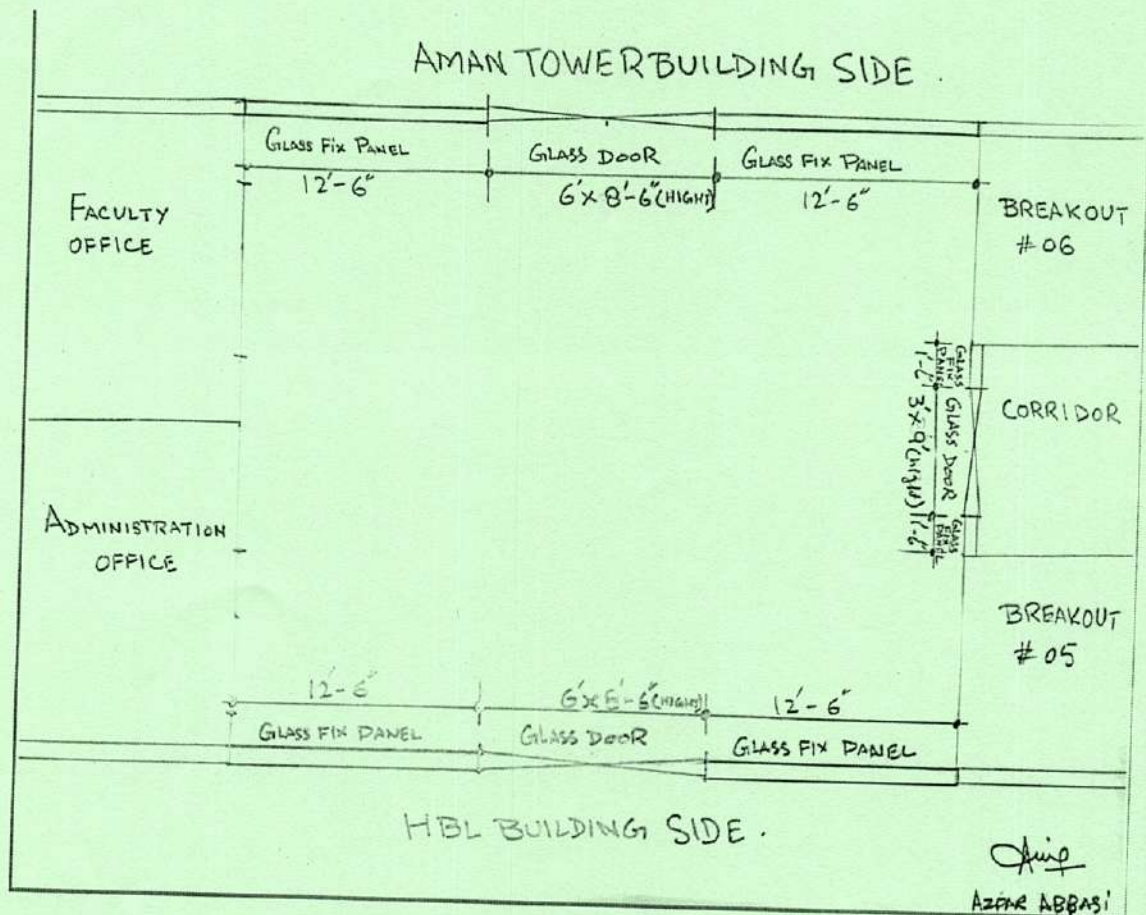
AMAN TOWER BUILDING SIDE.

GLASS FIX PANEL
12'-6"

GLASS DOOR
6'x 8'-6"(HIGHT)

GLASS FIX PANEL
12'-6"

FACULTY OFFICE

BREAKOUT #06

GLASS FIX PANEL
1'-2"
GLASS DOOR
3'x 9'(HIGHT)
1'-2"
GLASS FIX PANEL

CORRIDOR

ADMINISTRATION OFFICE

BREAKOUT #05

12-6"
GLASS FIX PANEL

6'x 8'-6"(HIGHT)
GLASS DOOR

12'-6"
GLASS FIX PANEL

HBL BUILDING SIDE.

AZFAR ABBASI